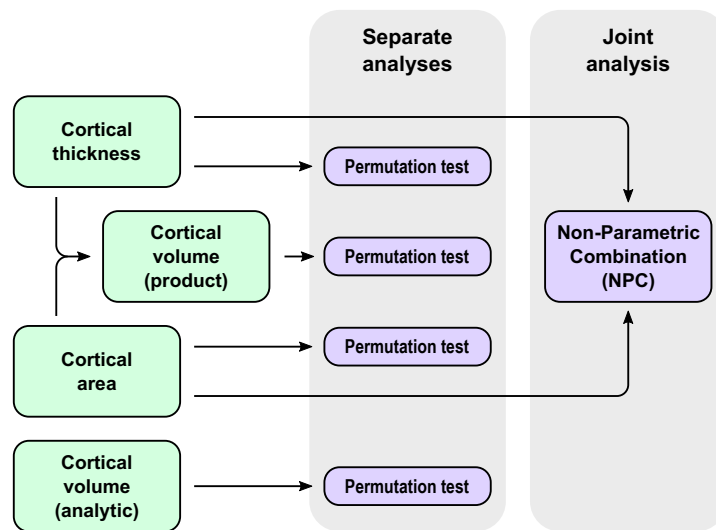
Separate analyses

Joint analysis

Cortical thickness

Permutation test

Cortical volume (product)

Permutation test

Non-Parametric Combination (NPC)

Cortical area

Permutation test

Cortical volume (analytic)

Permutation test